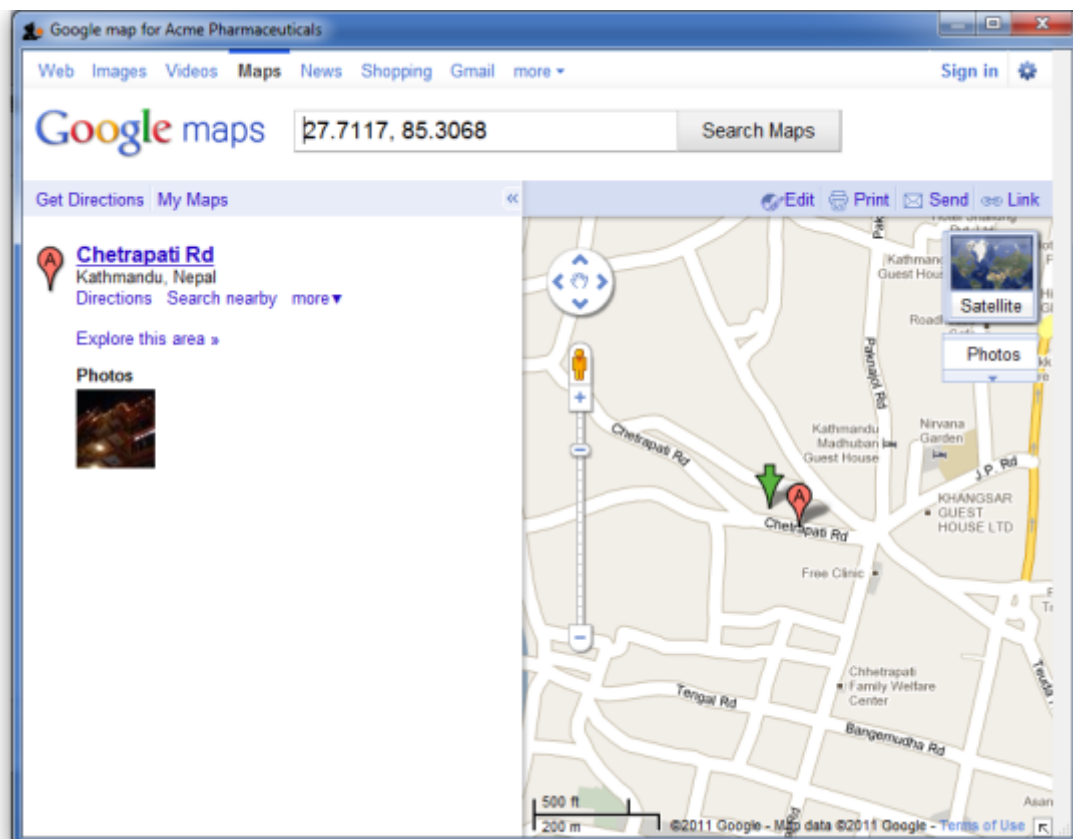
Google map for Acme Pharmaceuticals

Web Images Videos Maps News Shopping Gmail more ▾ Sign in

Google maps 27.7117, 85.3068 Search Maps

Get Directions My Maps «

Edit Print Send Link

Chetrapati Rd
Kathmandu, Nepal
Directions Search nearby more ▾

Explore this area »

Photos

Satellite

Photos

Kathmandu Guest House

Road

Paknajol Rd

Chetrapati Rd

Kathmandu Madhuban Guest House

Nirvana Garden

J.P. Rd

KHANGSAR GUEST HOUSE LTD

Chetrapati Rd

Free Clinic

Chhetrapati Family Welfare Center

Tengal Rd

Bangemudha Rd

500 ft
200 m

©2011 Google - Map data ©2011 Google - Terms of Use